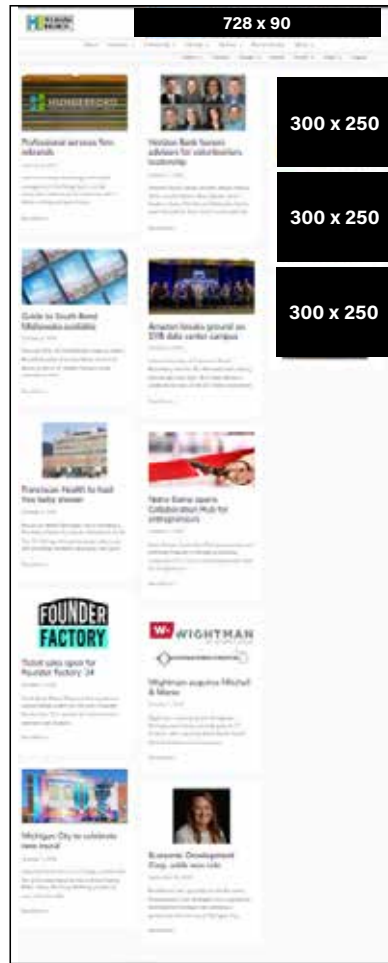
728 x 90

300 x 250

300 x 250

300 x 250

Professional services firm rebrands

Horizon Bank honors advisers for volunteerism leadership

Guide to South Bend Mishawaka available

Amazon breaks ground on $11B data center campus

Franciscan Health to host free baby shower

Notre Dame opens Collaboration Hub for entrepreneurs

FOUNDER FACTORY

Ticket sales open for Founder Factory '24

WIGHTMAN

Wightman acquires Mitchell & Moran

Michigan City to celebrate new mural

Economic Development Corp. adds new role